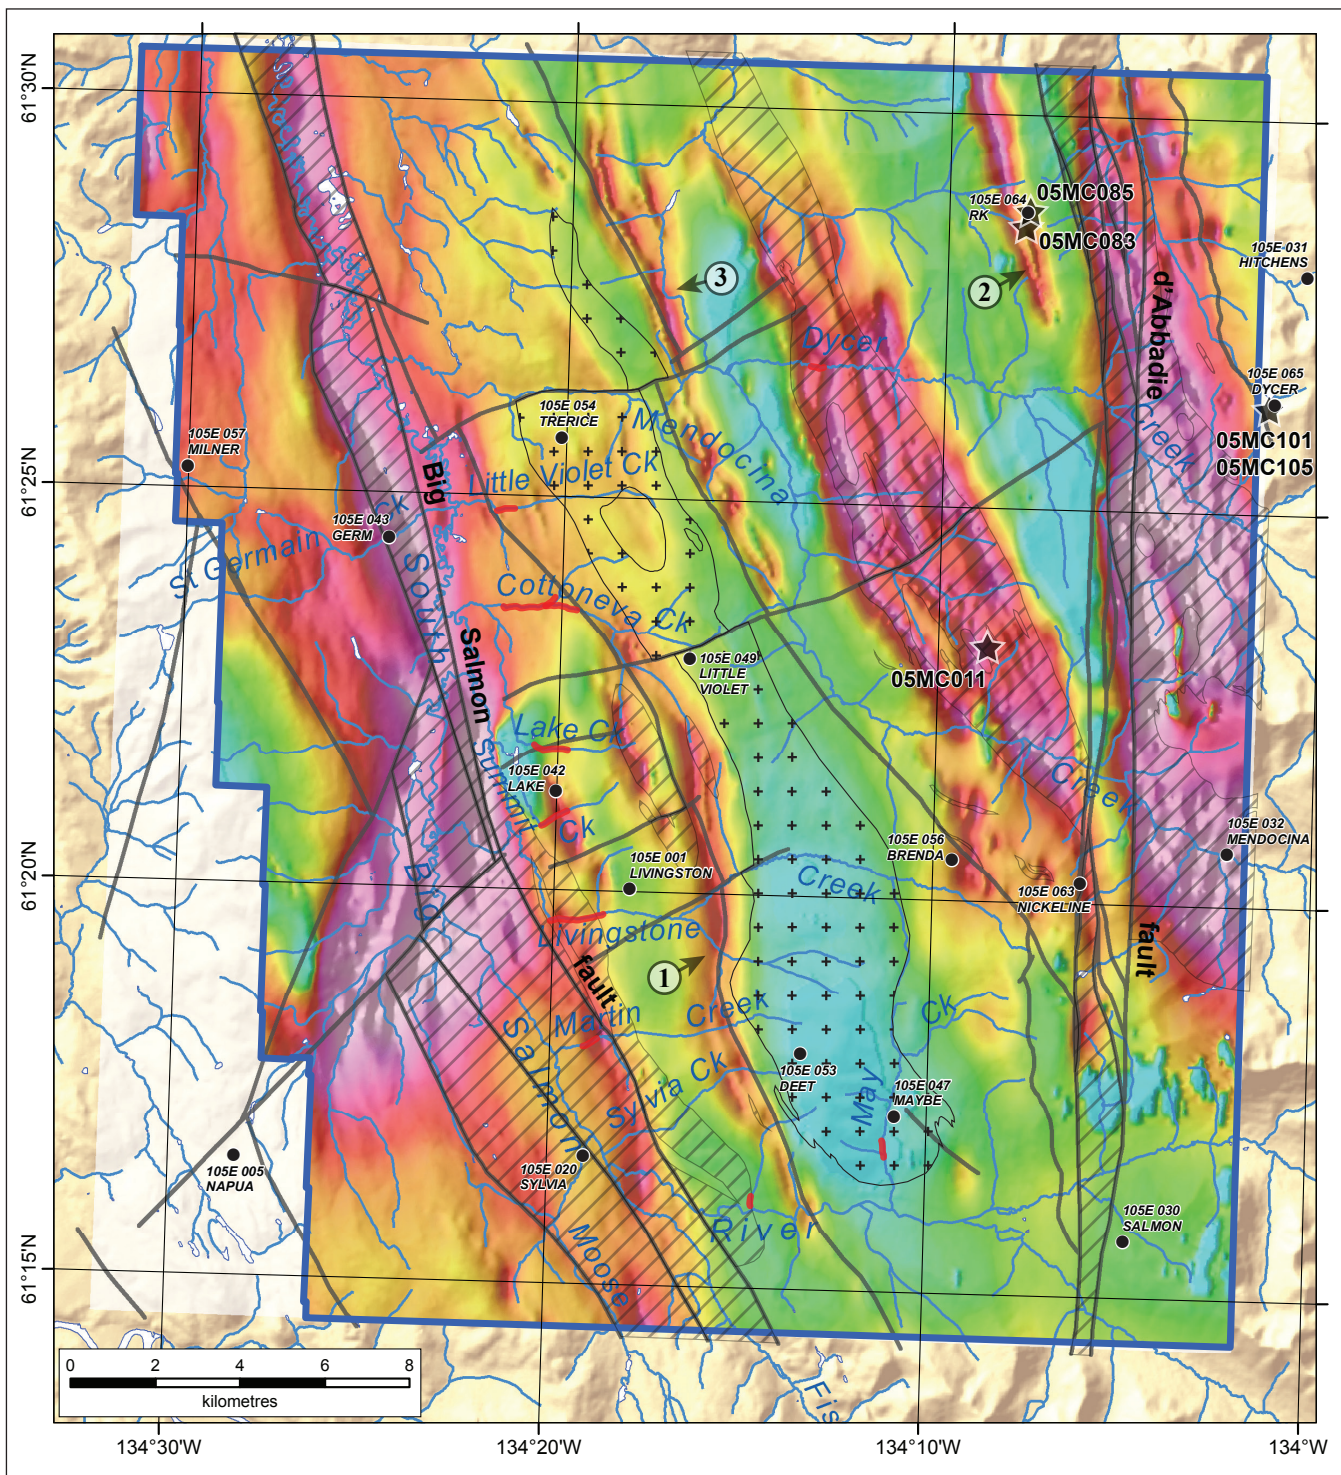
61°30'N
61°25'N
61°20'N
61°15'N

105E 064
RK
05MC085
05MC083
105E 031
HITCHENS
3
2
d'Abbadie
Creek
Dycer
105E 065
DYCER
05MC101
05MC105
105E 054
TRERICE
Mendocina
105E 057
MILNER
Little Violet Ck
Big
105E 043
GERM
Ck
St Germain
South
Salmon
Cottoneva Ck
105E 049
LITTLE
VIOLET
05MC011
Lake Ck
105E 042
LAKE
Summit
Ck
Creek
105E 032
MENDOCINA
105E 056
BRENDA
105E 001
LIVINGSTON
Creek
105E 063
NICKELINE
Big
Livingstone
fault
fault
1
Martin
Creek
Ck
Salmon
Sylvia Ck
105E 053
DEET
May
105E 047
MAYBE
105E 005
NAPUA
105E 020
SYLVIA
105E 030
SALMON
River
Moose
Fis

0 2 4 6 8
kilometres

134°30'W
134°20'W
134°10'W
134°W